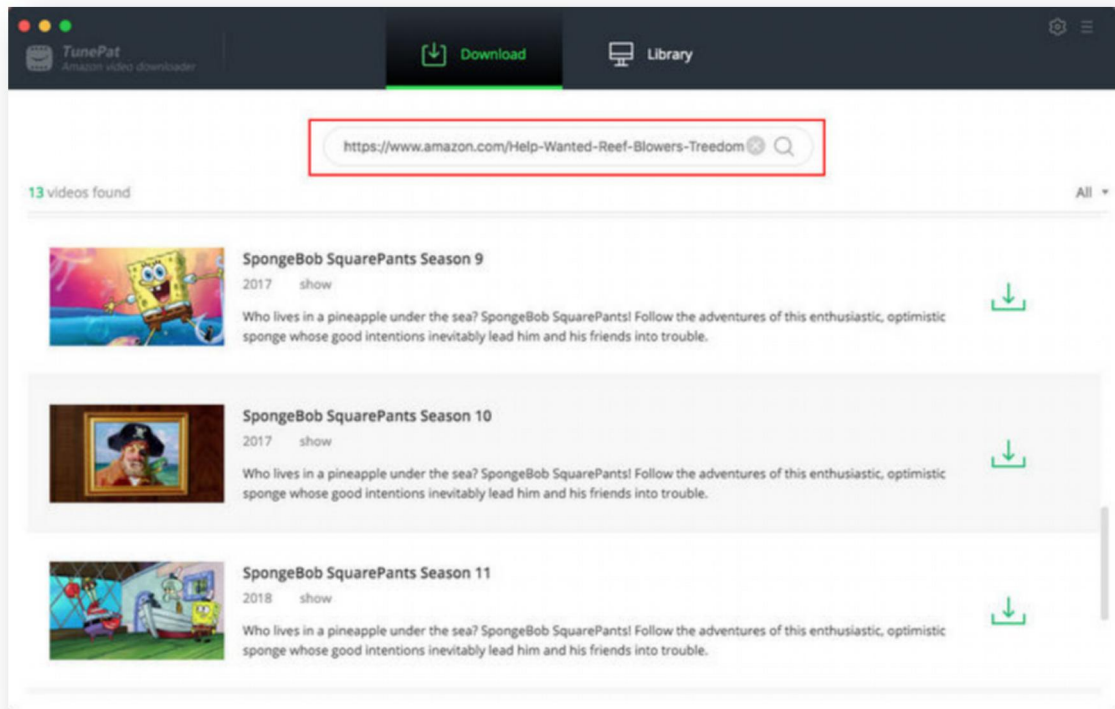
TunePat
Amazon video downloader

Download

Library

https://www.amazon.com/Help-Wanted-Reef-Blowers-Treedom

13 videos found

All

SpongeBob SquarePants Season 9
2017 show
Who lives in a pineapple under the sea? SpongeBob SquarePants! Follow the adventures of this enthusiastic, optimistic sponge whose good intentions inevitably lead him and his friends into trouble.

SpongeBob SquarePants Season 10
2017 show
Who lives in a pineapple under the sea? SpongeBob SquarePants! Follow the adventures of this enthusiastic, optimistic sponge whose good intentions inevitably lead him and his friends into trouble.

SpongeBob SquarePants Season 11
2018 show
Who lives in a pineapple under the sea? SpongeBob SquarePants! Follow the adventures of this enthusiastic, optimistic sponge whose good intentions inevitably lead him and his friends into trouble.